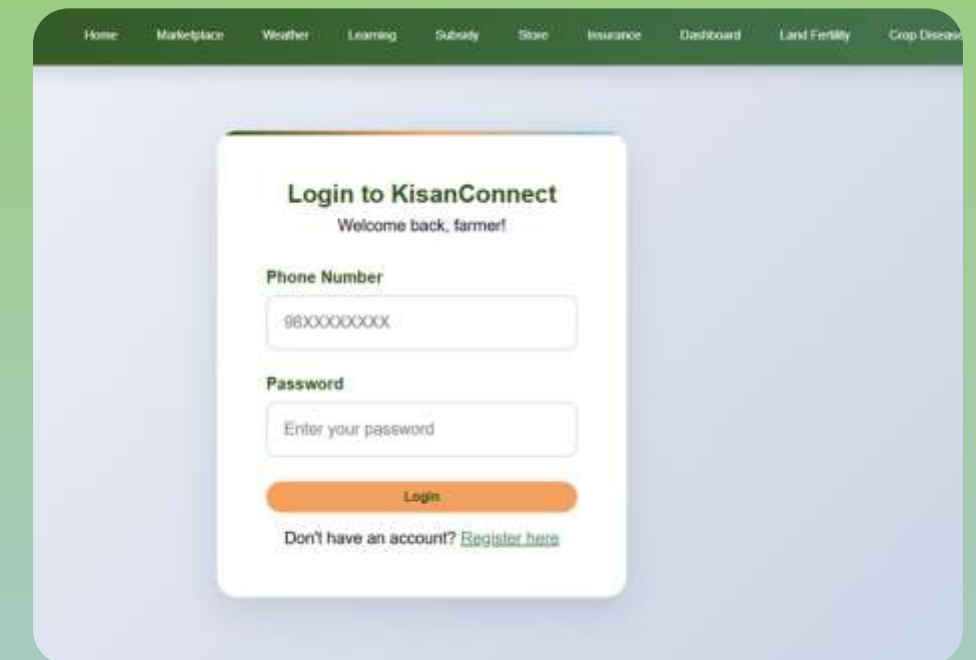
Home Marketplace Weather Learning Subsidy Store Insurance Dashboard Land Fertility Crop Disease

Login to KisanConnect
Welcome back, farmer!

Phone Number
98XXXXXXXX

Password
Enter your password

Login

Don't have an account? Register here